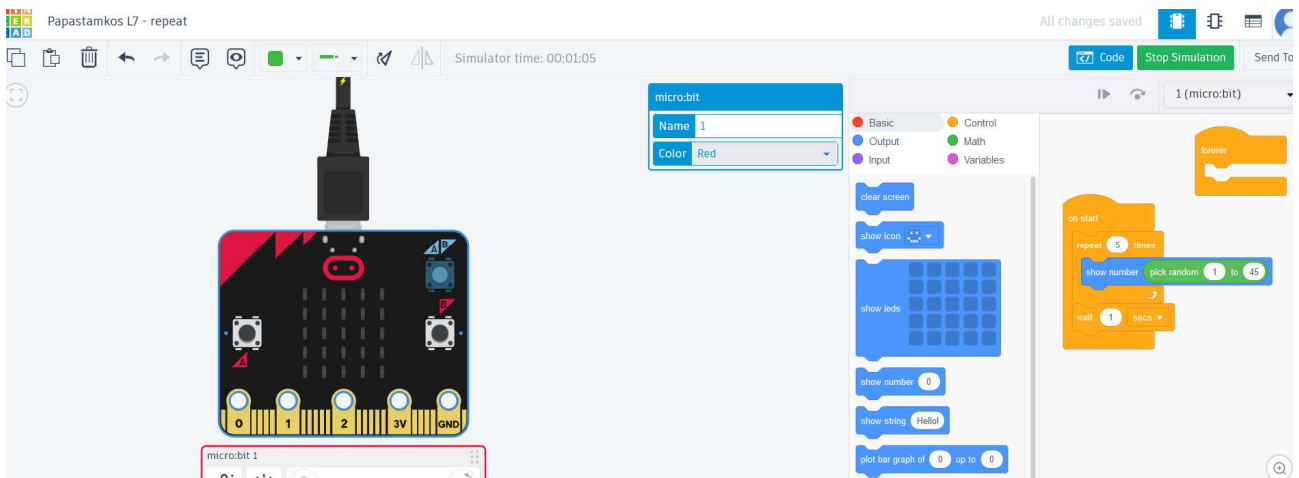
TIN
KER
CAD

Papastamkos L7 - repeat

All changes saved

Simulator time: 00:01:05

Code
Stop Simulation
Send To

micro:bit
Name 1
Color Red

1 (micro:bit)

Basic
Control
Output
Math
Input
Variables

clear screen
show icon
show leds
show number 0
show string Hello!
plot bar graph of 0 up to 0

forever

on start
repeat 5 times
show number pick random 1 to 45
wait 1 secs

A
B
0
1
2
3V
GND

micro:bit 1